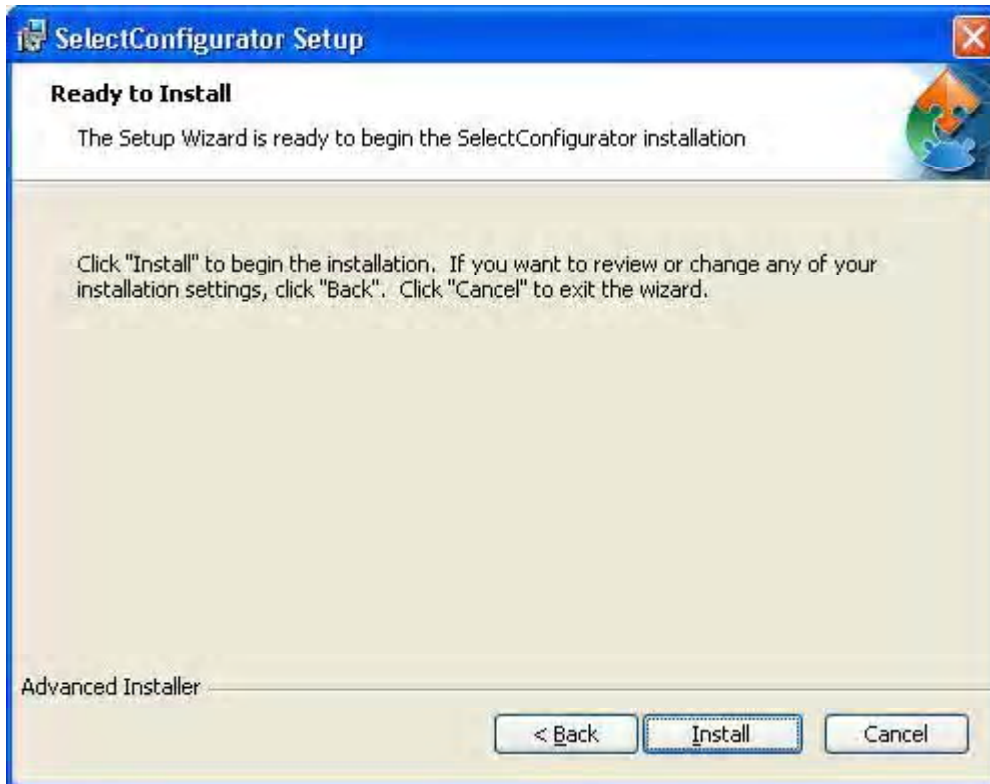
SelectConfigurator Setup

Ready to Install

The Setup Wizard is ready to begin the SelectConfigurator installation

Click "Install" to begin the installation. If you want to review or change any of your installation settings, click "Back". Click "Cancel" to exit the wizard.

Advanced Installer

< Back

Install

Cancel